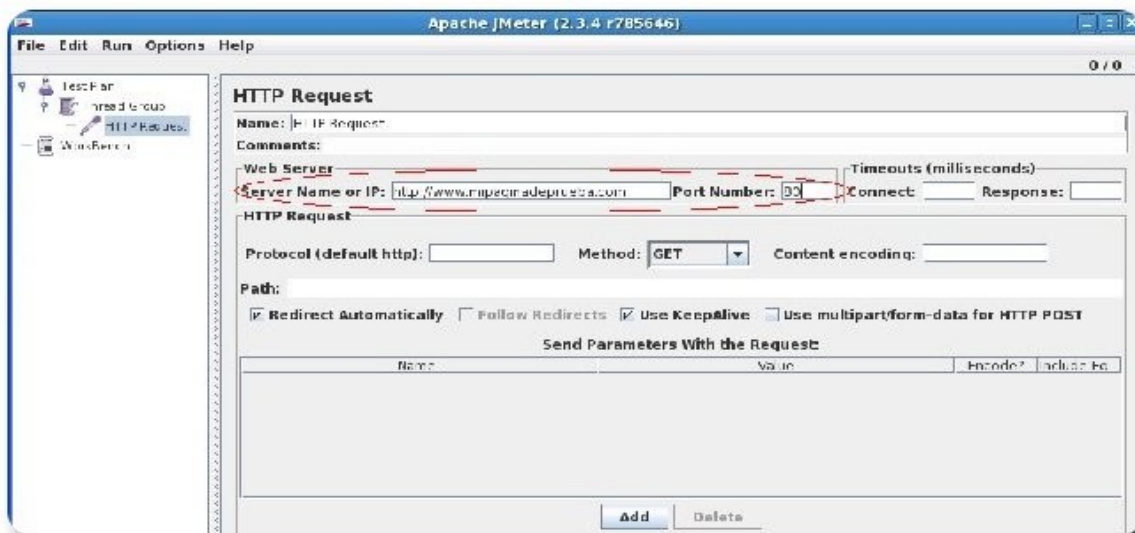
Apache JMeter (2.3.4 r785646)

File Edit Run Options Help

0 / 0

Test Plan
Thread Group
HTTP Reques.
WorkBench

HTTP Request

Name: HTTP Request

Comments:

Web Server

Server Name or IP: http://www.mipaginadeprueba.com

Port Number: 80

Timeouts (milliseconds)

Connect:

Response:

HTTP Request

Protocol (default http):

Method: GET

Content encoding:

Path:

Redirect Automatically

Follow Redirects

Use KeepAlive

Use multipart/form-data for HTTP POST

Send Parameters With the Request:

| Name | Value | Encode? | Include Eq |
|---|---|---|---|

Add

Delete